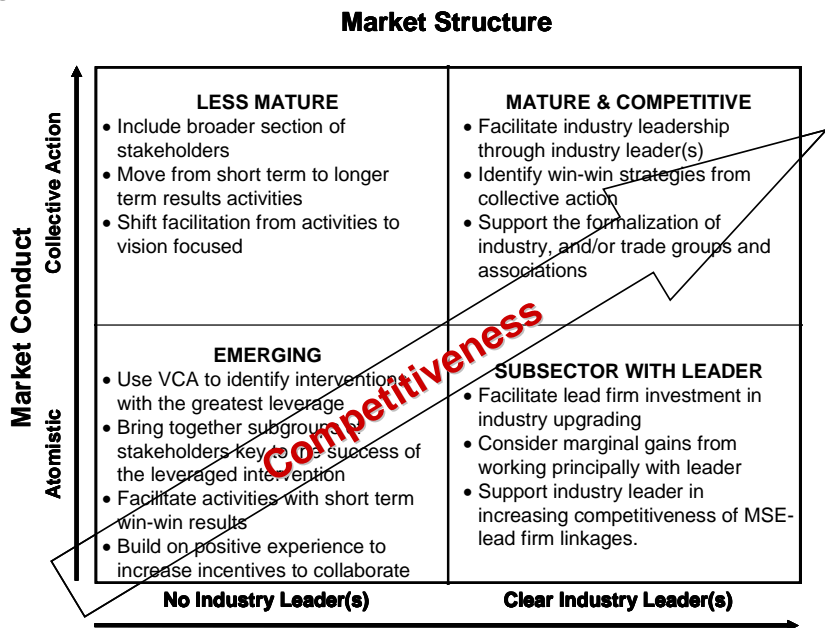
Market Structure

Market Conduct

Collective Action

Atomistic

| LESS MATURE | MATURE & COMPETITIVE |
|---|---|
| • Include broader section of stakeholders<br>• Move from short term to longer term results activities<br>• Shift facilitation from activities to vision focused | • Facilitate industry leadership through industry leader(s)<br>• Identify win-win strategies from collective action<br>• Support the formalization of industry, and/or trade groups and associations |
| **EMERGING**<br>• Use VCA to identify interventions with the greatest leverage<br>• Bring together subgroups of stakeholders key to the success of the leveraged intervention<br>• Facilitate activities with short term win-win results<br>• Build on positive experience to increase incentives to collaborate | **SUBSECTOR WITH LEADER**<br>• Facilitate lead firm investment in industry upgrading<br>• Consider marginal gains from working principally with leader<br>• Support industry leader in increasing competitiveness of MSE-lead firm linkages. |

Competitiveness

No Industry Leader(s)

Clear Industry Leader(s)